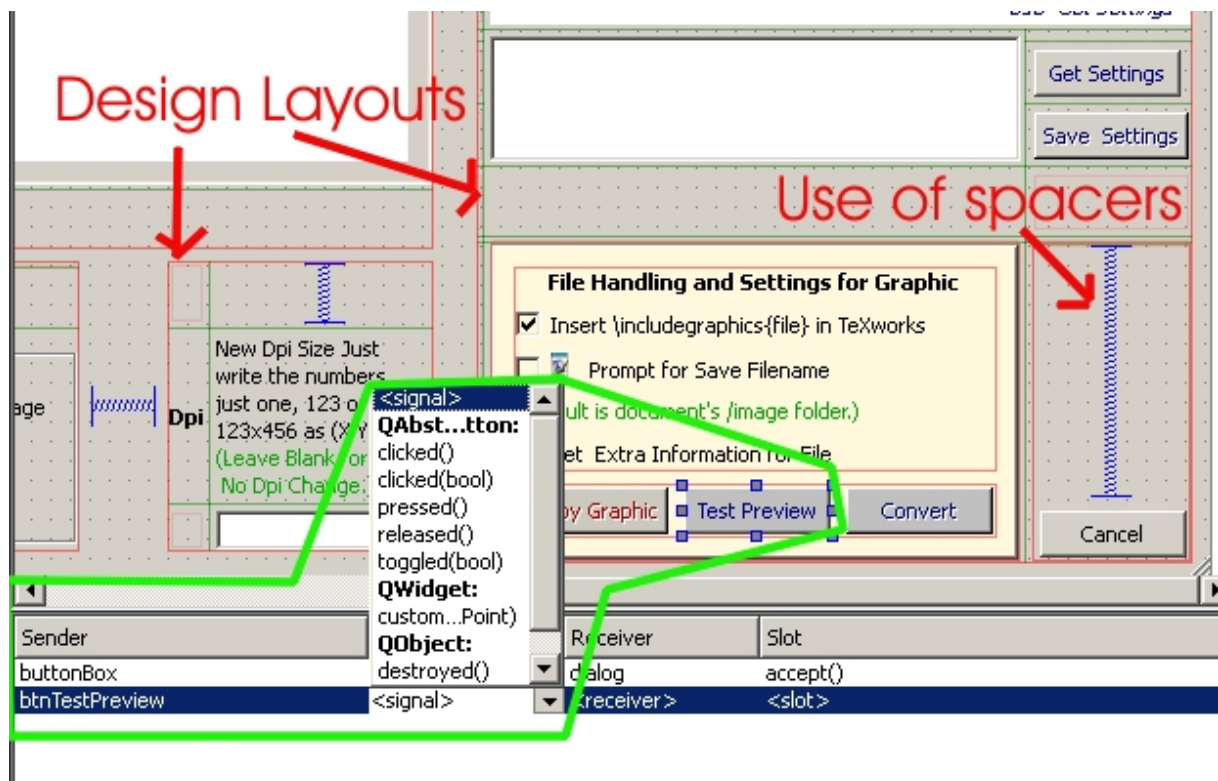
Design Layouts

Get Settings

Save Settings

Use of spacers

File Handling and Settings for Graphic

Insert \includegraphics{file} in TeXworks

Prompt for Save Filename

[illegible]ult is document's /image folder.)

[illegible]et Extra Information for File

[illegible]y Graphic

Test Preview

Convert

Cancel

age

Dpi

New Dpi Size Just write the numbers just one, 123 o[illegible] 123x456 as (X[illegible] (Leave Blank or No Dpi Change.)

<signal>
QAbst...tton:
clicked()
clicked(bool)
pressed()
released()
toggled(bool)
QWidget:
custom...Point)
QObject:
destroyed()

| Sender | Signal | Receiver | Slot |
|---|---|---|---|
| buttonBox | | dialog | accept() |
| btnTestPreview | <signal> | <receiver> | <slot> |